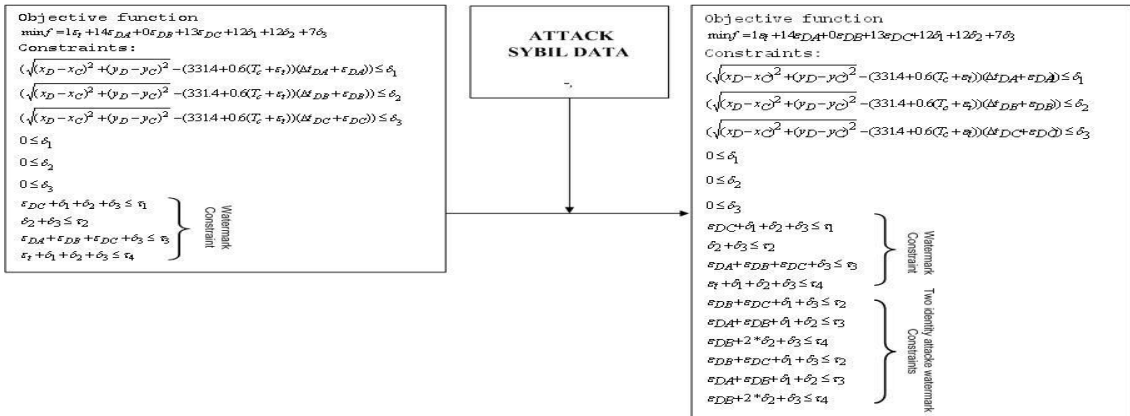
Objective function

$\min f = \varepsilon_t + 14\varepsilon_{DA} + 0\varepsilon_{DB} + 13\varepsilon_{DC} + 12\delta_1 + 12\delta_2 + 7\delta_3$

Constraints:

$(\sqrt{(x_D - x_C)^2 + (y_D - y_C)^2} - (331.4 + 0.6(T_c + \varepsilon_t))(\Delta t_{DA} + \varepsilon_{DA})) \leq \delta_1$

$(\sqrt{(x_D - x_C)^2 + (y_D - y_C)^2} - (331.4 + 0.6(T_c + \varepsilon_t))(\Delta t_{DB} + \varepsilon_{DB})) \leq \delta_2$

$(\sqrt{(x_D - x_C)^2 + (y_D - y_C)^2} - (331.4 + 0.6(T_c + \varepsilon_t))(\Delta t_{DC} + \varepsilon_{DC})) \leq \delta_3$

$0 \leq \delta_1$

$0 \leq \delta_2$

$0 \leq \delta_3$

$\varepsilon_{DC} + \delta_1 + \delta_2 + \delta_3 \leq \tau_1$

$\delta_2 + \delta_3 \leq \tau_2$

$\varepsilon_{DA} + \varepsilon_{DB} + \varepsilon_{DC} + \delta_3 \leq \tau_3$

$\varepsilon_t + \delta_1 + \delta_2 + \delta_3 \leq \tau_4$

Watermark Constraint

ATTACK SYBIL DATA

Objective function

$\min f = 1\varepsilon_t + 14\varepsilon_{DA} + 0\varepsilon_{DB} + 13\varepsilon_{DC} + 12\delta_1 + 12\delta_2 + 7\delta_3$

Constraints:

$(\sqrt{(x_D - x_C)^2 + (y_D - y_C)^2} - (331.4 + 0.6(T_c + \varepsilon_t))(\Delta t_{DA} + \varepsilon_{DA})) \leq \delta_1$

$(\sqrt{(x_D - x_C)^2 + (y_D - y_C)^2} - (331.4 + 0.6(T_c + \varepsilon_t))(\Delta t_{DB} + \varepsilon_{DB})) \leq \delta_2$

$(\sqrt{(x_D - x_C)^2 + (y_D - y_C)^2} - (331.4 + 0.6(T_c + \varepsilon_t))(\Delta t_{DC} + \varepsilon_{DC})) \leq \delta_3$

$0 \leq \delta_1$

$0 \leq \delta_2$

$0 \leq \delta_3$

$\varepsilon_{DC} + \delta_1 + \delta_2 + \delta_3 \leq \tau_1$

$\delta_2 + \delta_3 \leq \tau_2$

$\varepsilon_{DA} + \varepsilon_{DB} + \varepsilon_{DC} + \delta_3 \leq \tau_3$

$\varepsilon_t + \delta_1 + \delta_2 + \delta_3 \leq \tau_4$

Watermark Constraint

$\varepsilon_{DB} + \varepsilon_{DC} + \delta_1 + \delta_3 \leq \tau_2$

$\varepsilon_{DA} + \varepsilon_{DB} + \delta_1 + \delta_2 \leq \tau_3$

$\varepsilon_{DB} + 2 * \delta_2 + \delta_3 \leq \tau_4$

$\varepsilon_{DB} + \varepsilon_{DC} + \delta_1 + \delta_3 \leq \tau_2$

$\varepsilon_{DA} + \varepsilon_{DB} + \delta_1 + \delta_2 \leq \tau_3$

$\varepsilon_{DB} + 2 * \delta_2 + \delta_3 \leq \tau_4$

Two identity attacks watermark Constraints